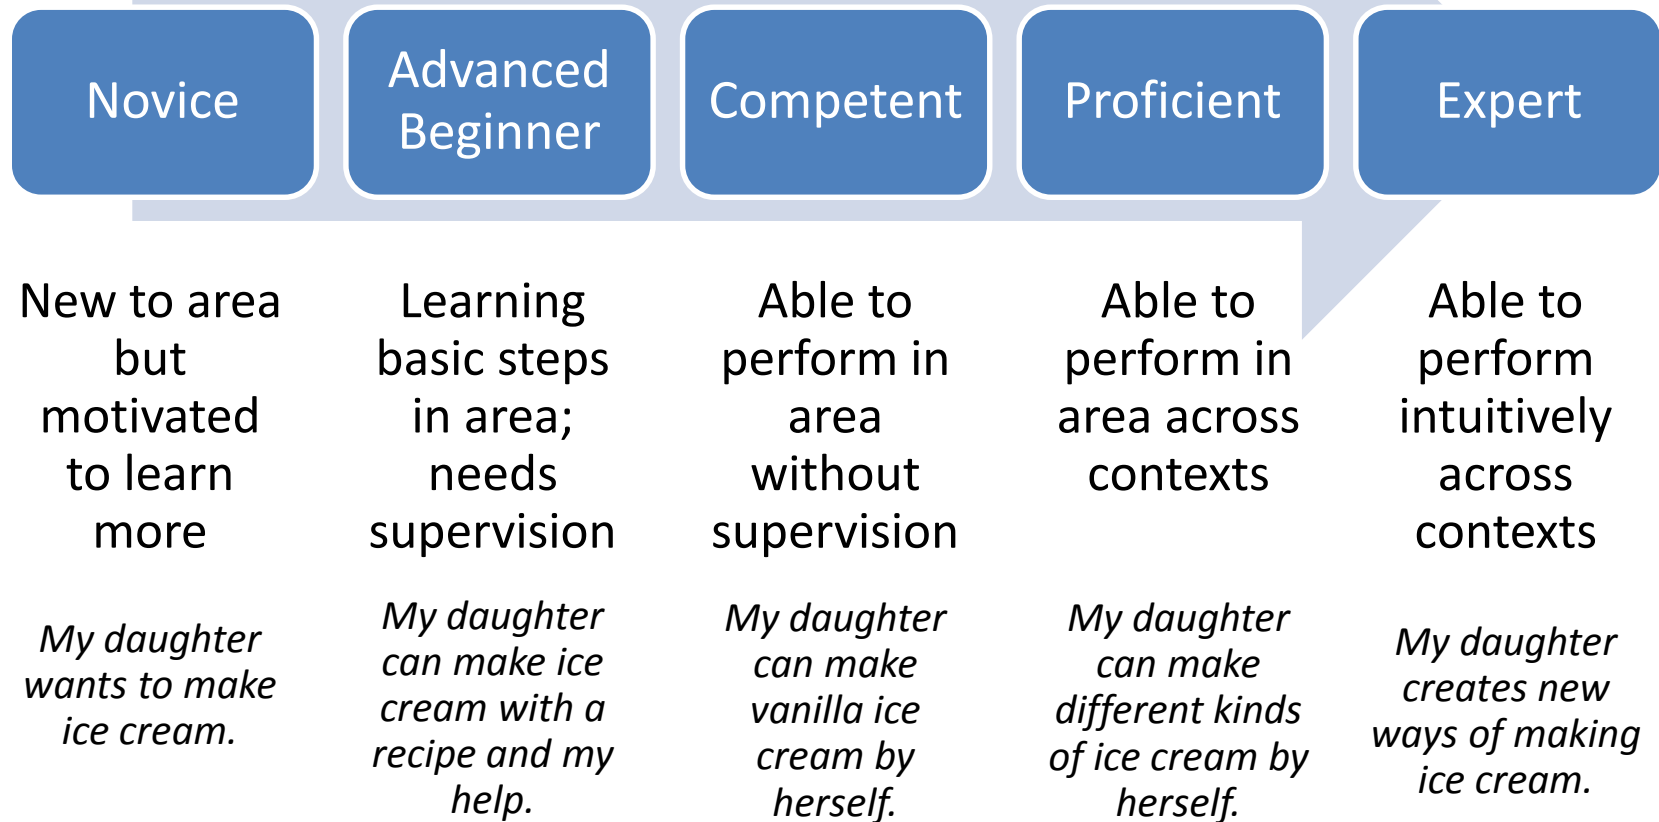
Novice

Advanced Beginner

Competent

Proficient

Expert

New to area but motivated to learn more

Learning basic steps in area; needs supervision

Able to perform in area without supervision

Able to perform in area across contexts

Able to perform intuitively across contexts

*My daughter wants to make ice cream.*

*My daughter can make ice cream with a recipe and my help.*

*My daughter can make vanilla ice cream by herself.*

*My daughter can make different kinds of ice cream by herself.*

*My daughter creates new ways of making ice cream.*